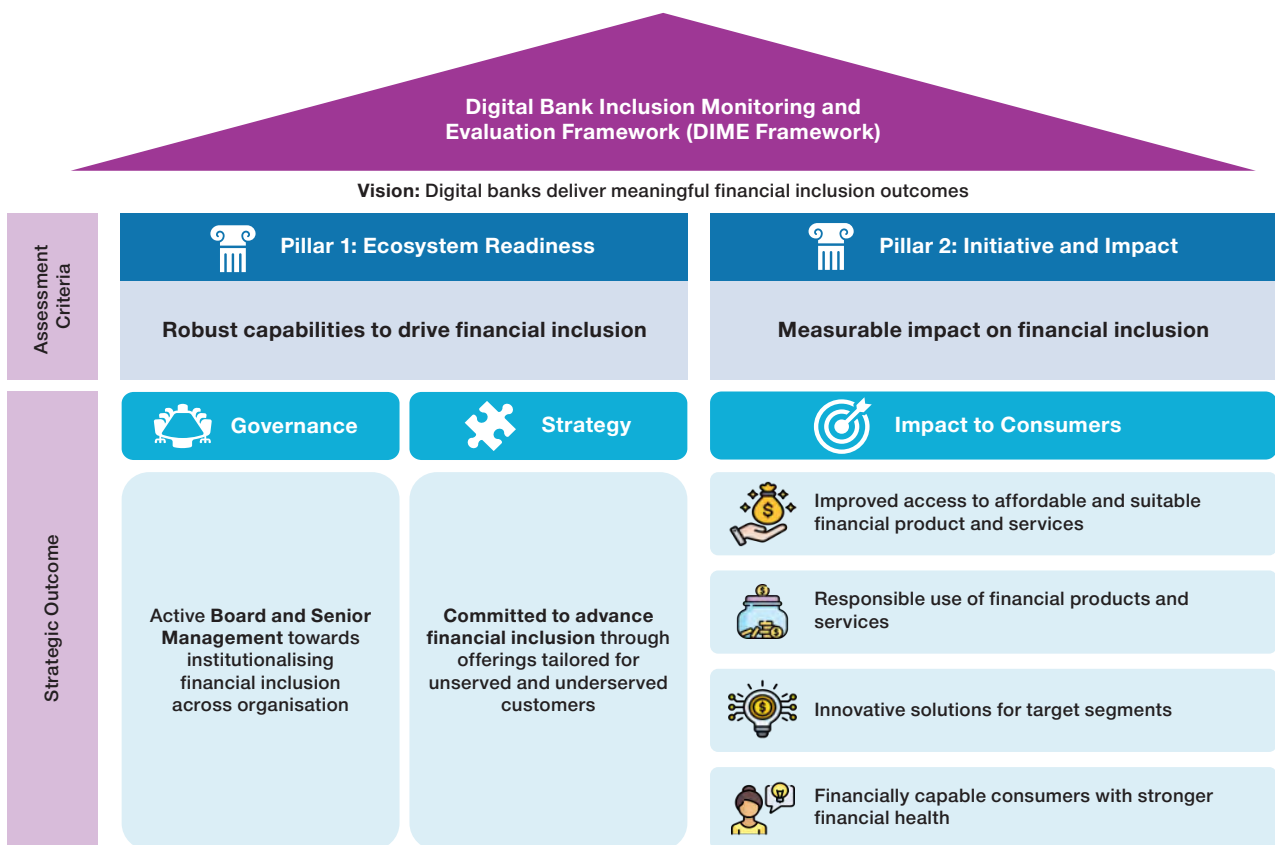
Digital Bank Inclusion Monitoring and Evaluation Framework (DIME Framework)

Vision: Digital banks deliver meaningful financial inclusion outcomes

Assessment Criteria

Pillar 1: Ecosystem Readiness

Robust capabilities to drive financial inclusion

Pillar 2: Initiative and Impact

Measurable impact on financial inclusion

Strategic Outcome

Governance

Active Board and Senior Management towards institutionalising financial inclusion across organisation

Strategy

Committed to advance financial inclusion through offerings tailored for unserved and underserved customers

Impact to Consumers

Improved access to affordable and suitable financial product and services

Responsible use of financial products and services

Innovative solutions for target segments

Financially capable consumers with stronger financial health